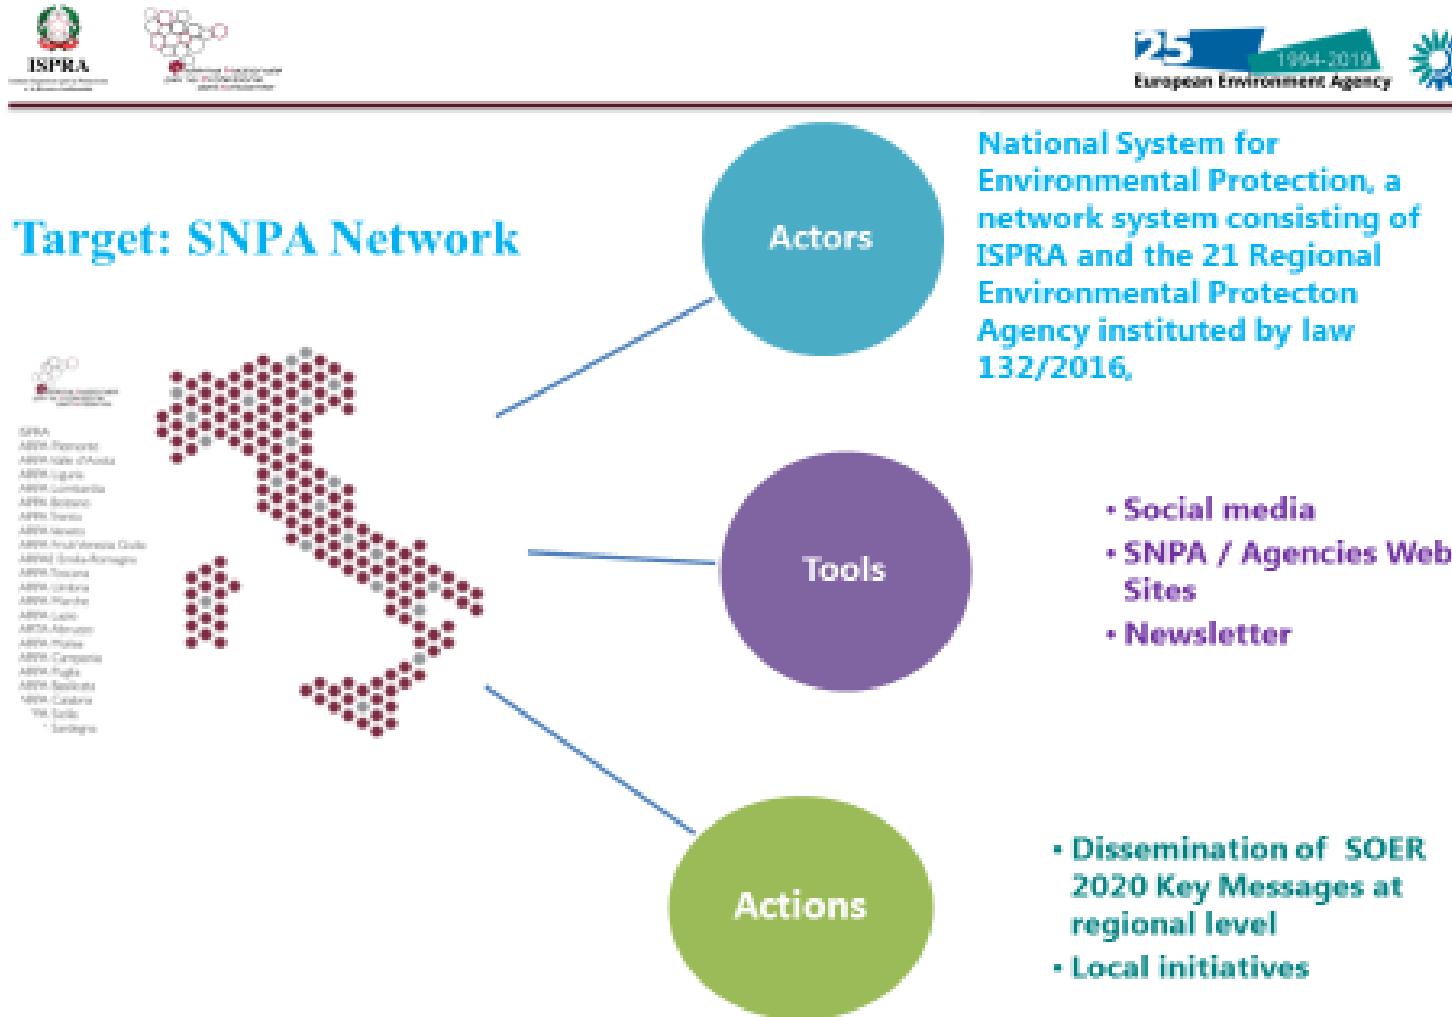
ISPRA

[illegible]

25 1994-2019
European Environment Agency

Target: SNPA Network

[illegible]

ISPRA
ARPA Piemonte
ARPA Valle d'Aosta
ARPA Liguria
ARPA Lombardia
APPA Bolzano
APPA Trento
ARPA Veneto
ARPA Friuli Venezia Giulia
ARPAE Emilia-Romagna
ARPA Toscana
ARPA Umbria
ARPA Marche
ARPA Lazio
ARTA Abruzzo
ARPA Molise
ARPA Campania
ARPA Puglia
ARPA Basilicata
ARPA Calabria
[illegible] Sicilia
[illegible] Sardegna

Actors

National System for Environmental Protection, a network system consisting of ISPRA and the 21 Regional Environmental Protecton Agency instituted by law 132/2016,

Tools

• Social media
• SNPA / Agencies Web Sites
• Newsletter

Actions

• Dissemination of SOER 2020 Key Messages at regional level
• Local initiatives